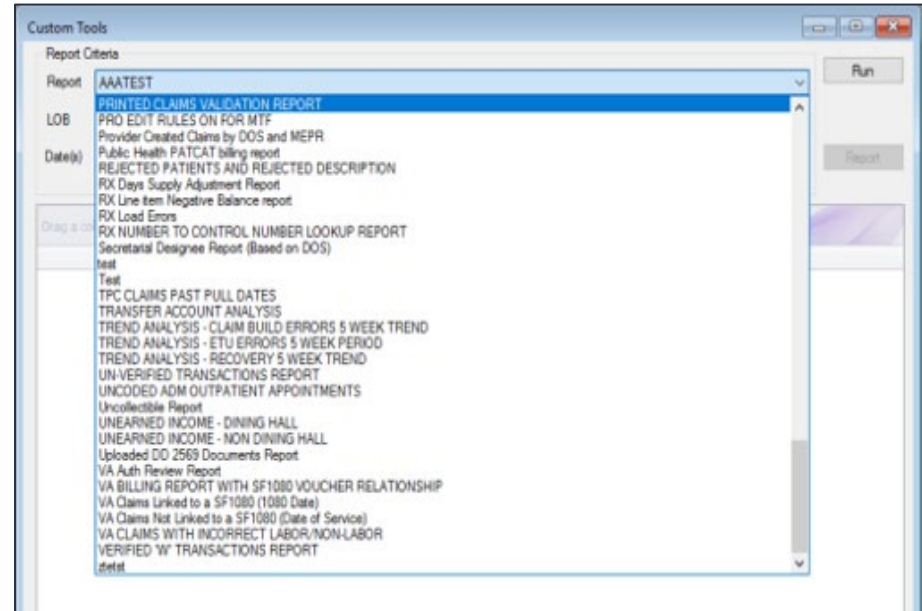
Custom Tools

Report Criteria

Report AAATEST

Run

LOB

Date(s)

Report

Drag a co

PRINTED CLAIMS VALIDATION REPORT
PRO EDIT RULES ON FOR MTF
Provider Created Claims by DOS and MEPR
Public Health PATCAT billing report
REJECTED PATIENTS AND REJECTED DESCRIPTION
RX Days Supply Adjustment Report
RX Line item Negative Balance report
RX Load Errors
RX NUMBER TO CONTROL NUMBER LOOKUP REPORT
Secretarial Designee Report (Based on DOS)
test
Test
TPC CLAIMS PAST PULL DATES
TRANSFER ACCOUNT ANALYSIS
TREND ANALYSIS - CLAIM BUILD ERRORS 5 WEEK TREND
TREND ANALYSIS - ETU ERRORS 5 WEEK PERIOD
TREND ANALYSIS - RECOVERY 5 WEEK TREND
UN-VERIFIED TRANSACTIONS REPORT
UNCODED ADM OUTPATIENT APPOINTMENTS
Uncollectible Report
UNEARNED INCOME - DINING HALL
UNEARNED INCOME - NON DINING HALL
Uploaded DD 2569 Documents Report
VA Auth Review Report
VA BILLING REPORT WITH SF1080 VOUCHER RELATIONSHIP
VA Claims Linked to a SF1080 (1080 Date)
VA Claims Not Linked to a SF1080 (Date of Service)
VA CLAIMS WITH INCORRECT LABOR/NON-LABOR
VERIFIED 'W' TRANSACTIONS REPORT
ztetst